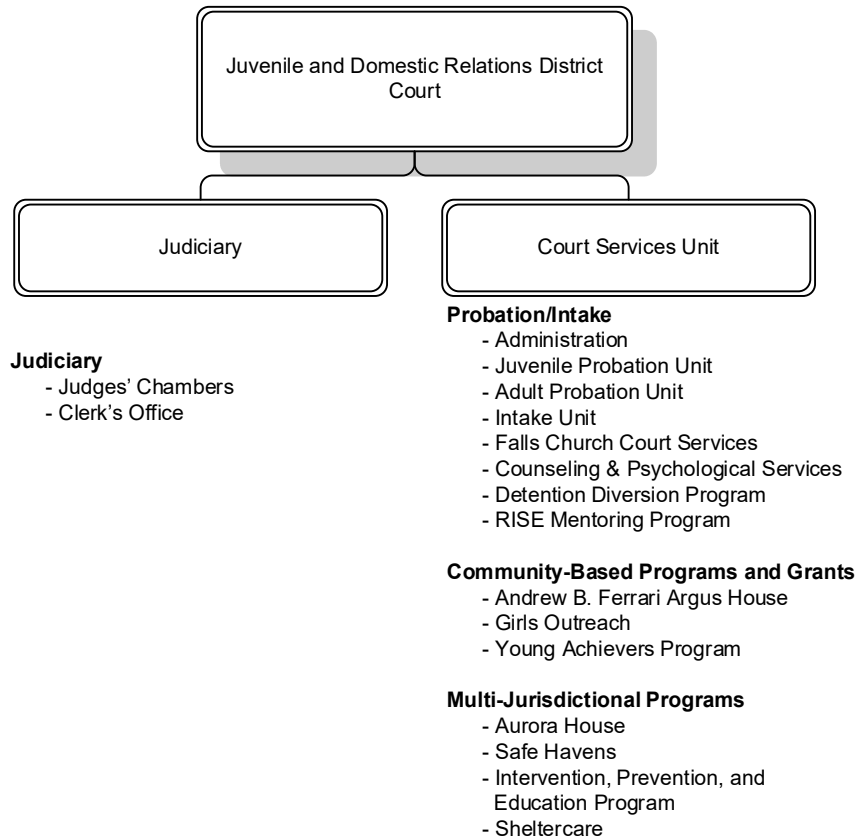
Juvenile and Domestic Relations District Court

Judiciary

Court Services Unit

Judiciary
- Judges' Chambers
- Clerk's Office

Probation/Intake
- Administration
- Juvenile Probation Unit
- Adult Probation Unit
- Intake Unit
- Falls Church Court Services
- Counseling & Psychological Services
- Detention Diversion Program
- RISE Mentoring Program

Community-Based Programs and Grants
- Andrew B. Ferrari Argus House
- Girls Outreach
- Young Achievers Program

Multi-Jurisdictional Programs
- Aurora House
- Safe Havens
- Intervention, Prevention, and Education Program
- Sheltercare